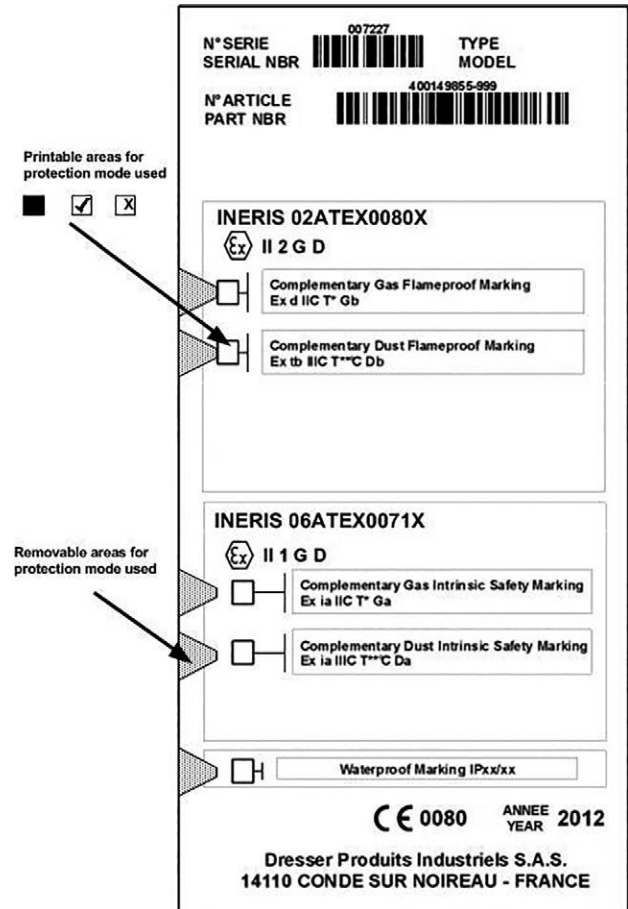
Printable areas for protection mode used

■ ☑ ☒

N°SERIE
SERIAL NBR

007227

TYPE
MODEL

N°ARTICLE
PART NBR

400149855-999

INERIS 02ATEX0080X

Ⓔx II 2 G D

Complementary Gas Flameproof Marking
Ex d IIC T* Gb

Complementary Dust Flameproof Marking
Ex tb IIIC T**°C Db

INERIS 06ATEX0071X

Ⓔx II 1 G D

Removable areas for protection mode used

Complementary Gas Intrinsic Safety Marking
Ex ia IIC T* Ga

Complementary Dust Intrinsic Safety Marking
Ex ia IIIC T**°C Da

Waterproof Marking IPxx/xx

CE 0080 ANNEE YEAR 2012

Dresser Produits Industriels S.A.S.
14110 CONDE SUR NOIREAU - FRANCE